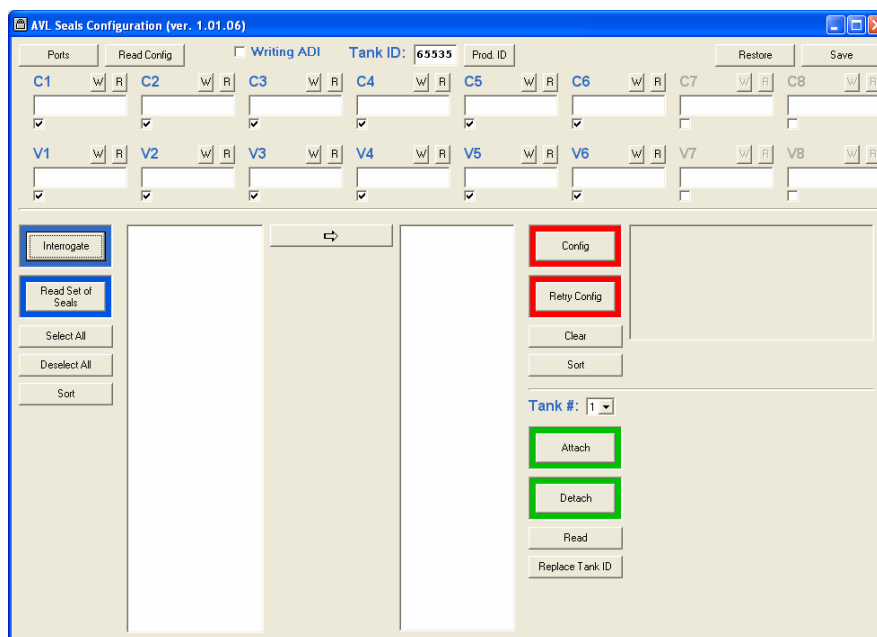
AVL Seals Configuration (ver. 1.01.06)

Ports Read Config Writing ADI Tank ID: 65535 Prod. ID Restore Save

C1 W R C2 W R C3 W R C4 W R C5 W R C6 W R C7 W R C8 W R

V1 W R V2 W R V3 W R V4 W R V5 W R V6 W R V7 W R V8 W R

Interrogate

Read Set of Seals

Select All

Deselect All

Sort

⇨

Config

Retry Config

Clear

Sort

Tank #: 1

Attach

Detach

Read

Replace Tank ID